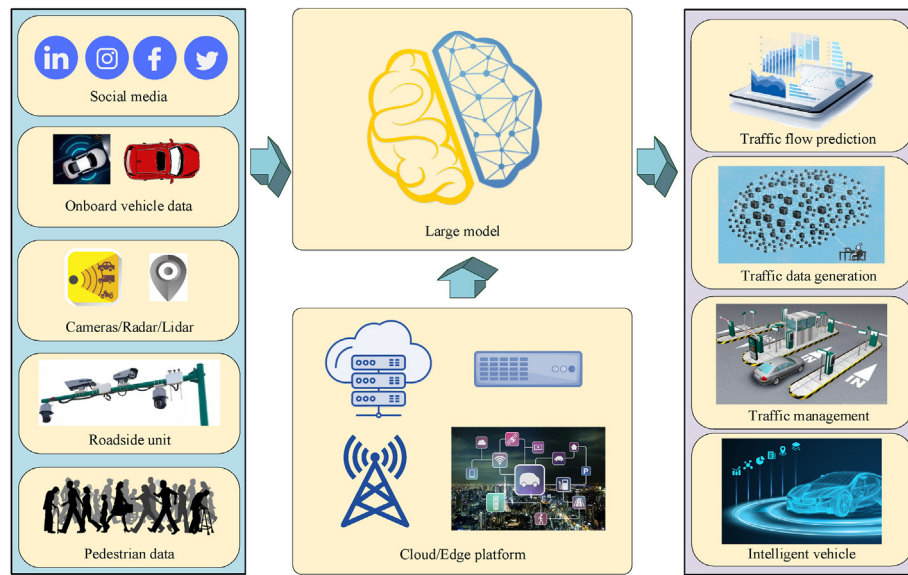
Social media

Onboard vehicle data

Cameras/Radar/Lidar

Roadside unit

Pedestrian data

Large model

Cloud/Edge platform

Traffic flow prediction

Traffic data generation

Traffic management

Intelligent vehicle